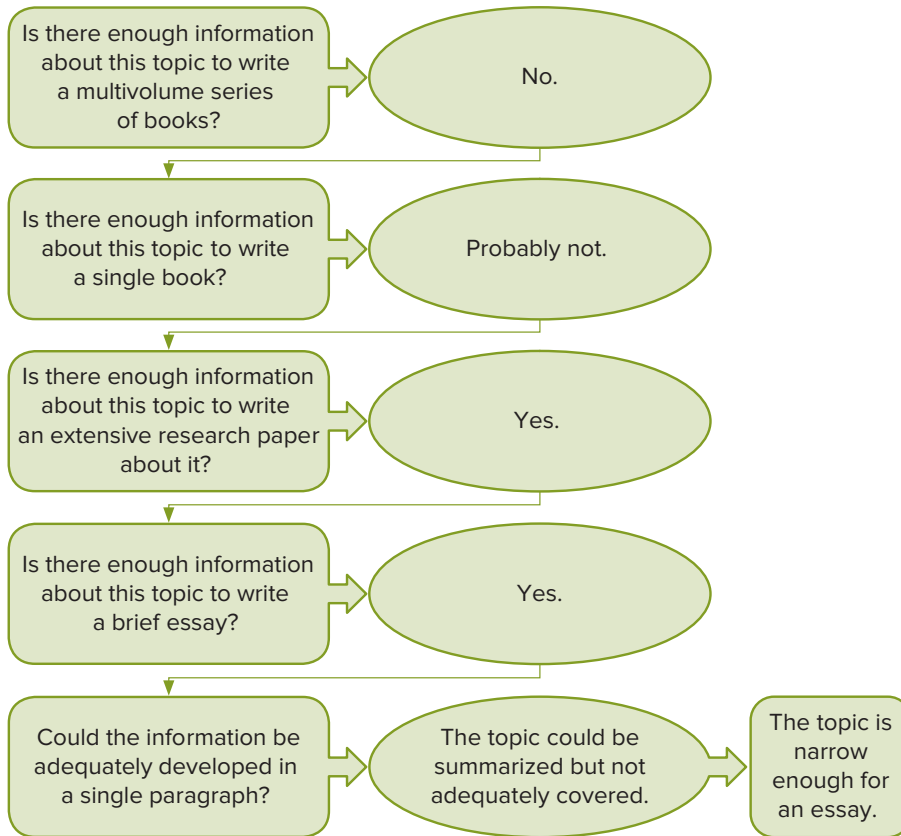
Is there enough information about this topic to write a multivolume series of books?

No.

Is there enough information about this topic to write a single book?

Probably not.

Is there enough information about this topic to write an extensive research paper about it?

Yes.

Is there enough information about this topic to write a brief essay?

Yes.

Could the information be adequately developed in a single paragraph?

The topic could be summarized but not adequately covered.

The topic is narrow enough for an essay.